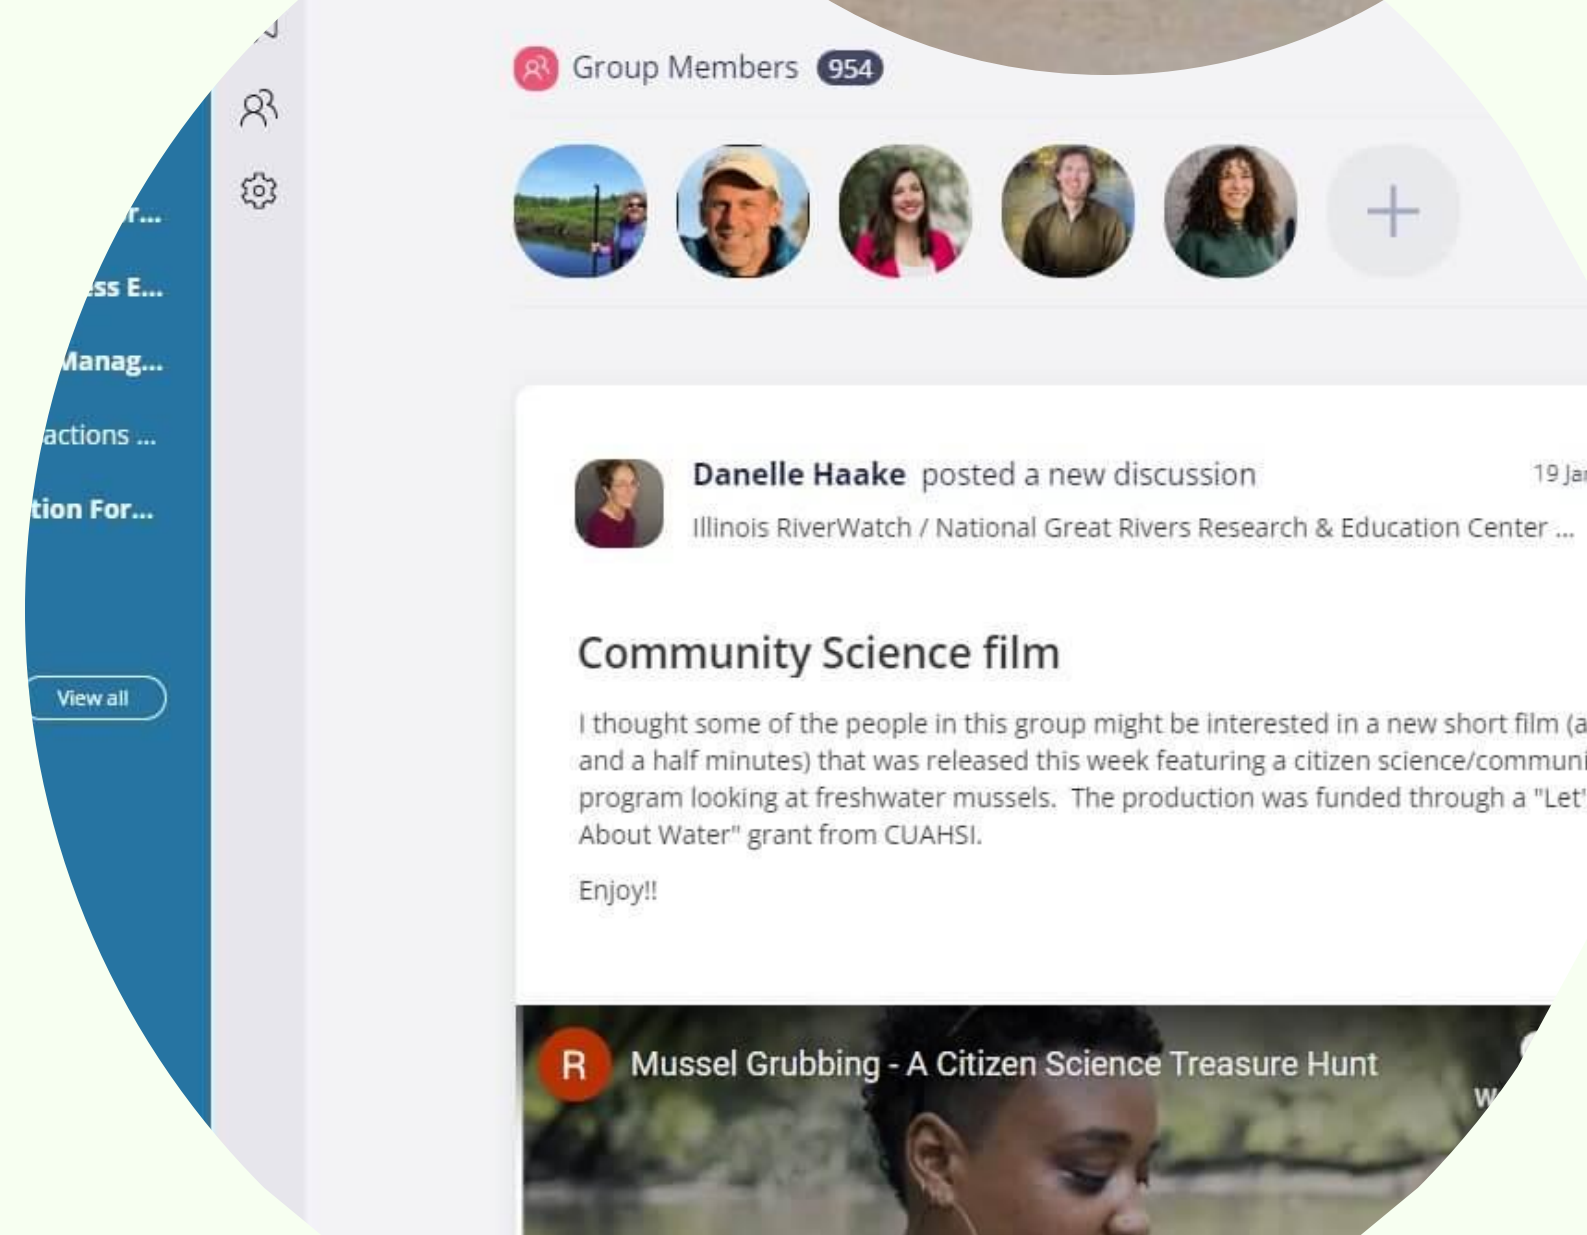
r...

ss E...

Manag...

actions ...

tion For...

View all

Group Members 954

+

Danelle Haake posted a new discussion 19 Ja

Illinois RiverWatch / National Great Rivers Research & Education Center ...

Community Science film

I thought some of the people in this group might be interested in a new short film (a and a half minutes) that was released this week featuring a citizen science/communi program looking at freshwater mussels. The production was funded through a "Let' About Water" grant from CUAHSI.

Enjoy!!

R Mussel Grubbing - A Citizen Science Treasure Hunt

W